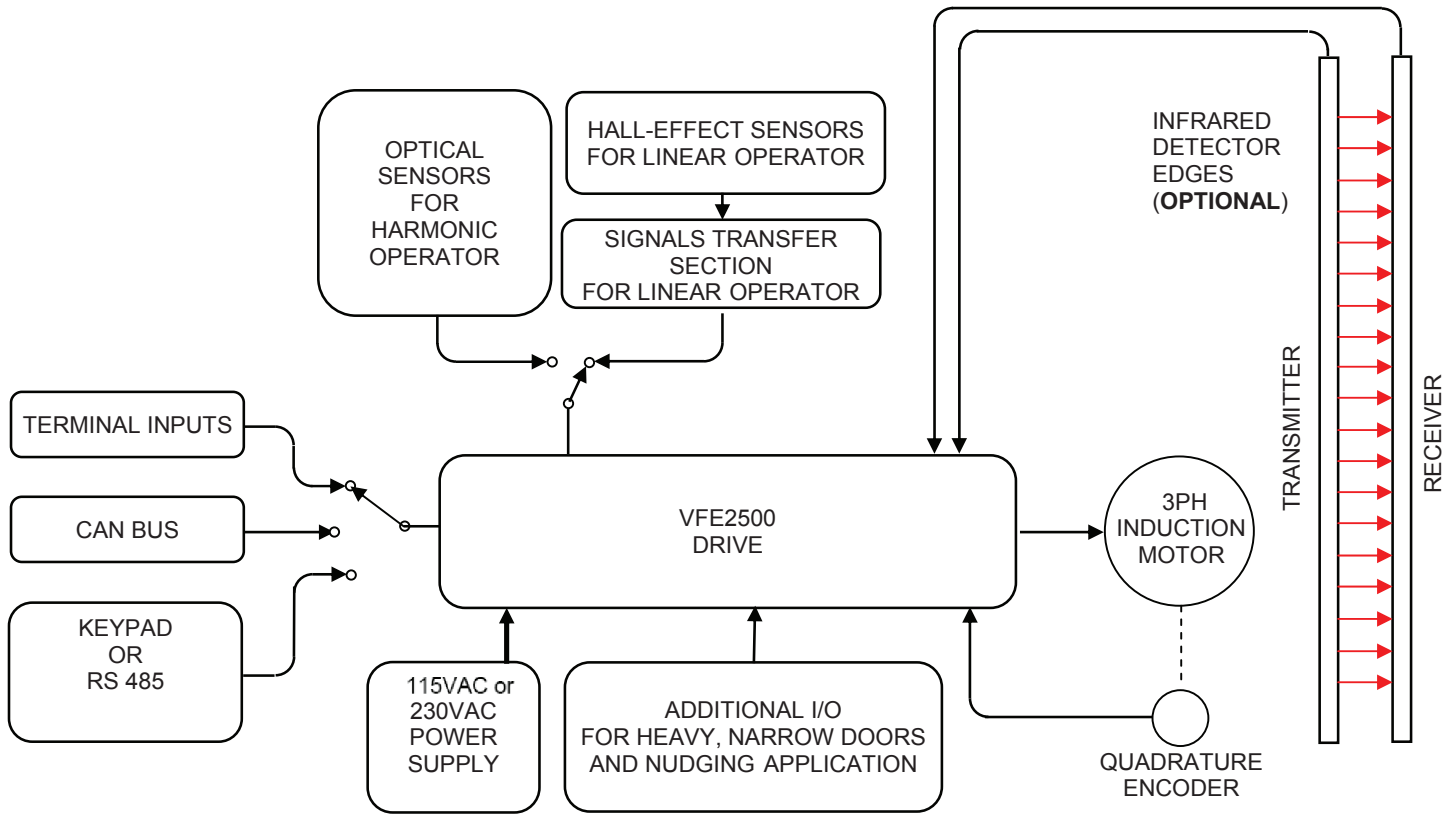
OPTICAL SENSORS FOR HARMONIC OPERATOR

HALL-EFFECT SENSORS FOR LINEAR OPERATOR

SIGNALS TRANSFER SECTION FOR LINEAR OPERATOR

INFRARED DETECTOR EDGES (OPTIONAL)

TRANSMITTER

RECEIVER

TERMINAL INPUTS

CAN BUS

KEYPAD OR RS 485

VFE2500 DRIVE

3PH INDUCTION MOTOR

115VAC or 230VAC POWER SUPPLY

ADDITIONAL I/O FOR HEAVY, NARROW DOORS AND NUDGING APPLICATION

QUADRATURE ENCODER